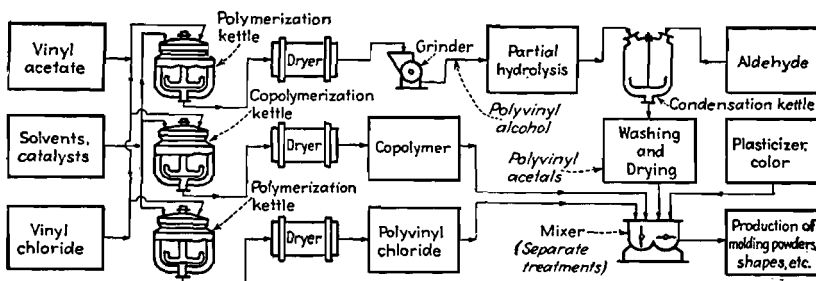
Vinyl acetate

Solvents, catalysts

Vinyl chloride

Polymerization kettle

Copolymerization kettle

Polymerization kettle

Dryer

Dryer

Dryer

Grinder

Polyvinyl alcohol

Partial hydrolysis

Copolymer

Polyvinyl chloride

Condensation kettle

Aldehyde

Polyvinyl acetals

Washing and Drying

Plasticizer, color

Mixer (Separate treatments)

Production of molding powders, shapes, etc.